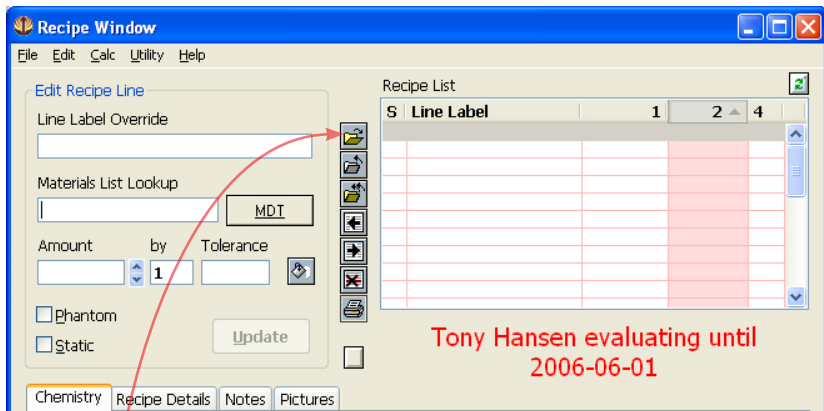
Recipe Window

File Edit Calc Utility Help

Edit Recipe Line

Line Label Override

Materials List Lookup

MDT

Amount by Tolerance

1

Phantom

Static

Update

Recipe List

| S | Line Label | 1 | 2 | 4 |
|---|---|---|---|---|

Tony Hansen evaluating until 2006-06-01

Chemistry Recipe Details Notes Pictures